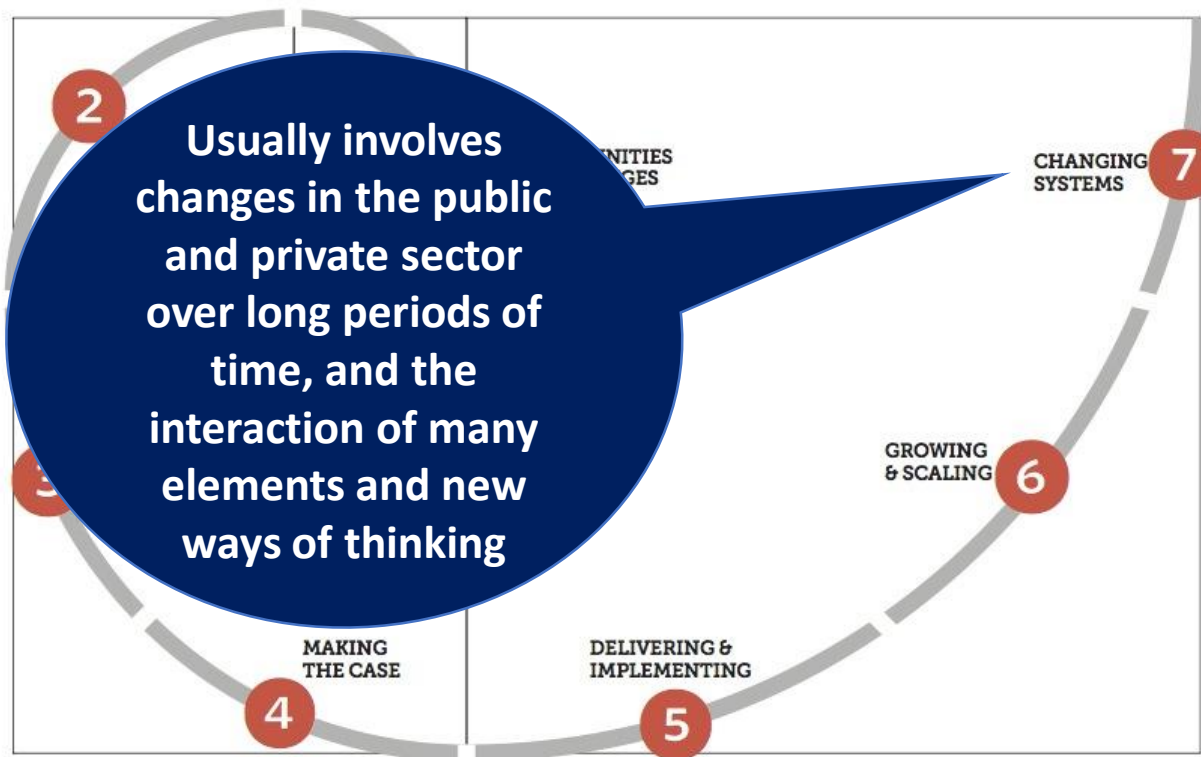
2

Usually involves changes in the public and private sector over long periods of time, and the interaction of many elements and new ways of thinking

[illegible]NITIES
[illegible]GES

CHANGING SYSTEMS 7

GROWING & SCALING 6

3

MAKING THE CASE 4

DELIVERING & IMPLEMENTING 5